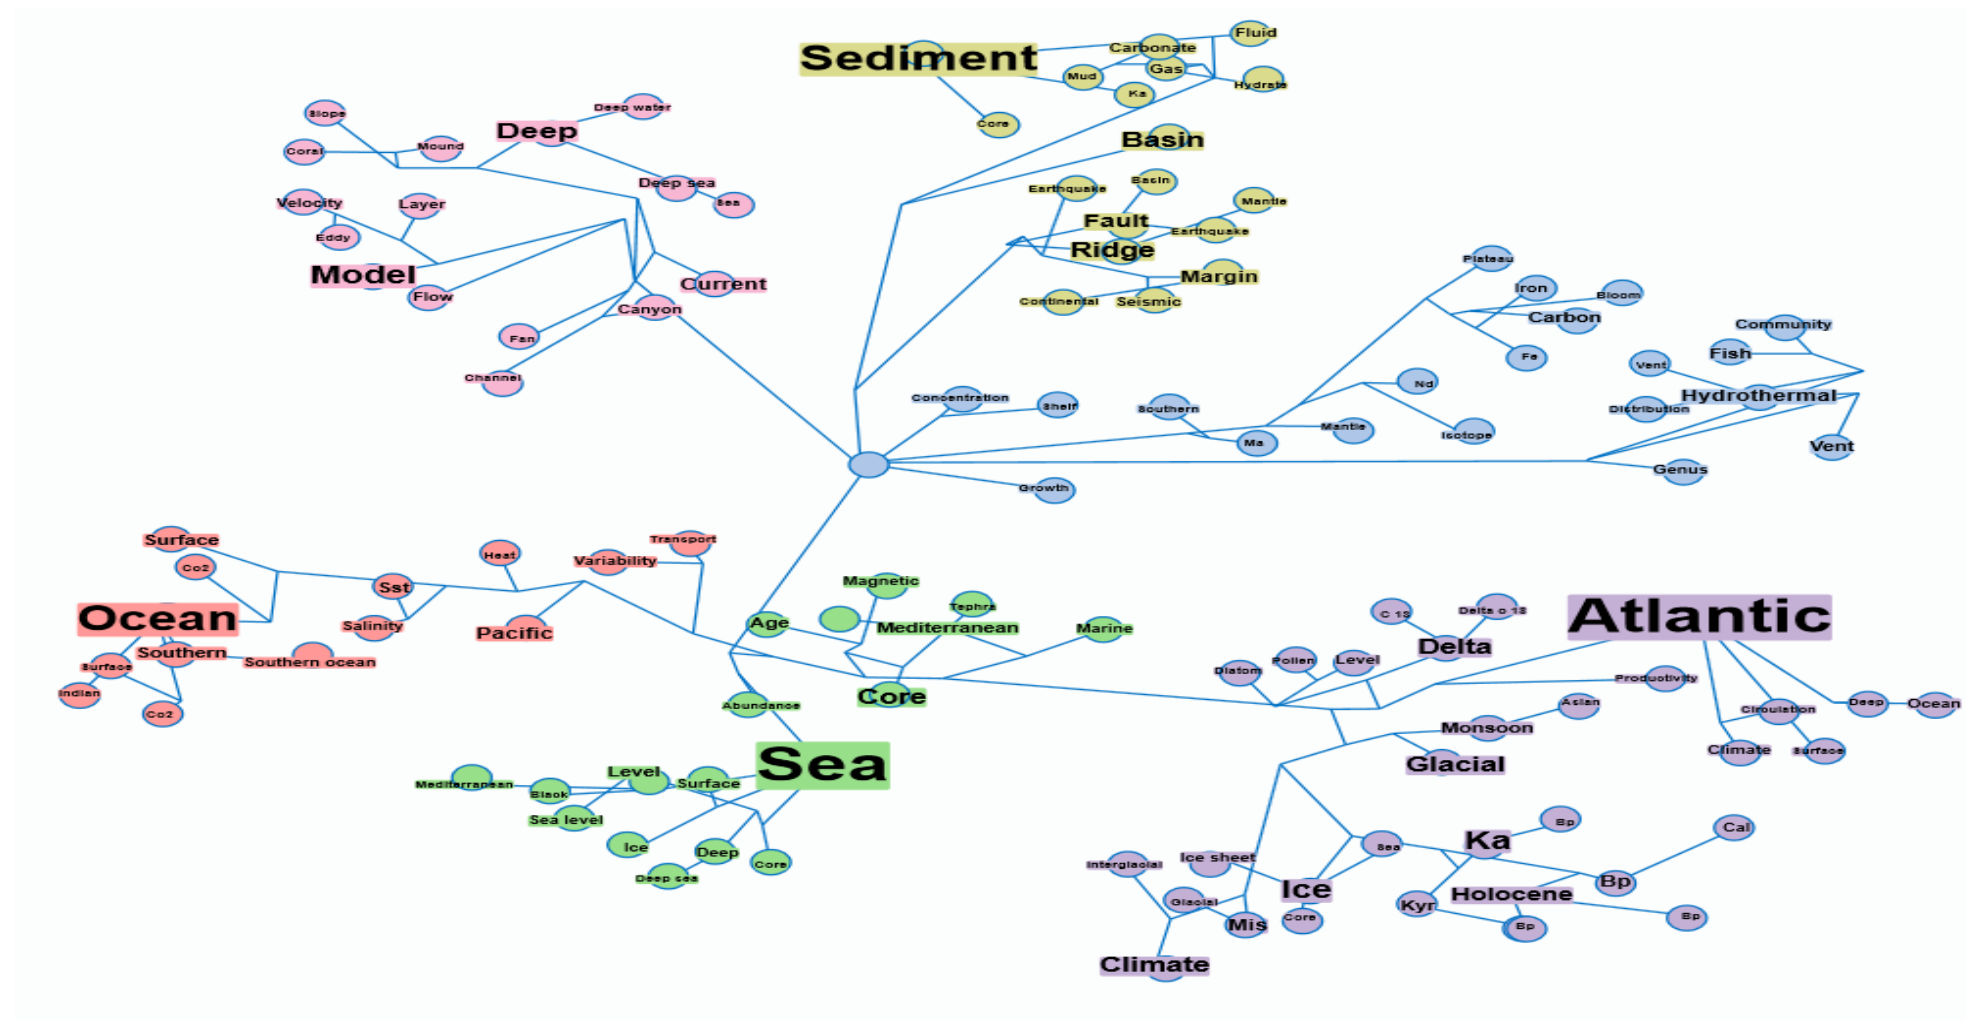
Sediment
Carbonate
Fluid
Gas
Mud
Hydrate
Ka
Core
Basin
Basin
Earthquake
Mantle
Fault
Earthquake
Ridge
Margin
Continental
Seismic
Deep
Deep water
Slope
Mound
Coral
Deep sea
Sea
Velocity
Layer
Eddy
Model
Flow
Current
Canyon
Fan
Channel
Plateau
Iron
Bloom
Carbon
Fe
Community
Fish
Vent
Hydrothermal
Distribution
Vent
Nd
Concentration
Shelf
Southern
Mantle
Isotope
Ma
Genus
Growth
Surface
Co2
Heat
Transport
Variability
Sst
Ocean
Salinity
Pacific
Southern
Southern ocean
Surface
Indian
Co2
Magnetic
Tephra
Age
Mediterranean
Marine
Core
Abundance
Sea
Level
Mediterranean
Surface
Black
Sea level
Ice
Deep
Core
Deep sea
Atlantic
C 13
Delta o 18
Delta
Pollen
Level
Diatom
Productivity
Asian
Monsoon
Glacial
Circulation
Deep
Ocean
Climate
Surface
Sea
Ka
Bp
Cal
Interglacial
Ice sheet
Ice
Glacial
Mis
Core
Kyr
Holocene
Bp
Bp
Bp
Climate